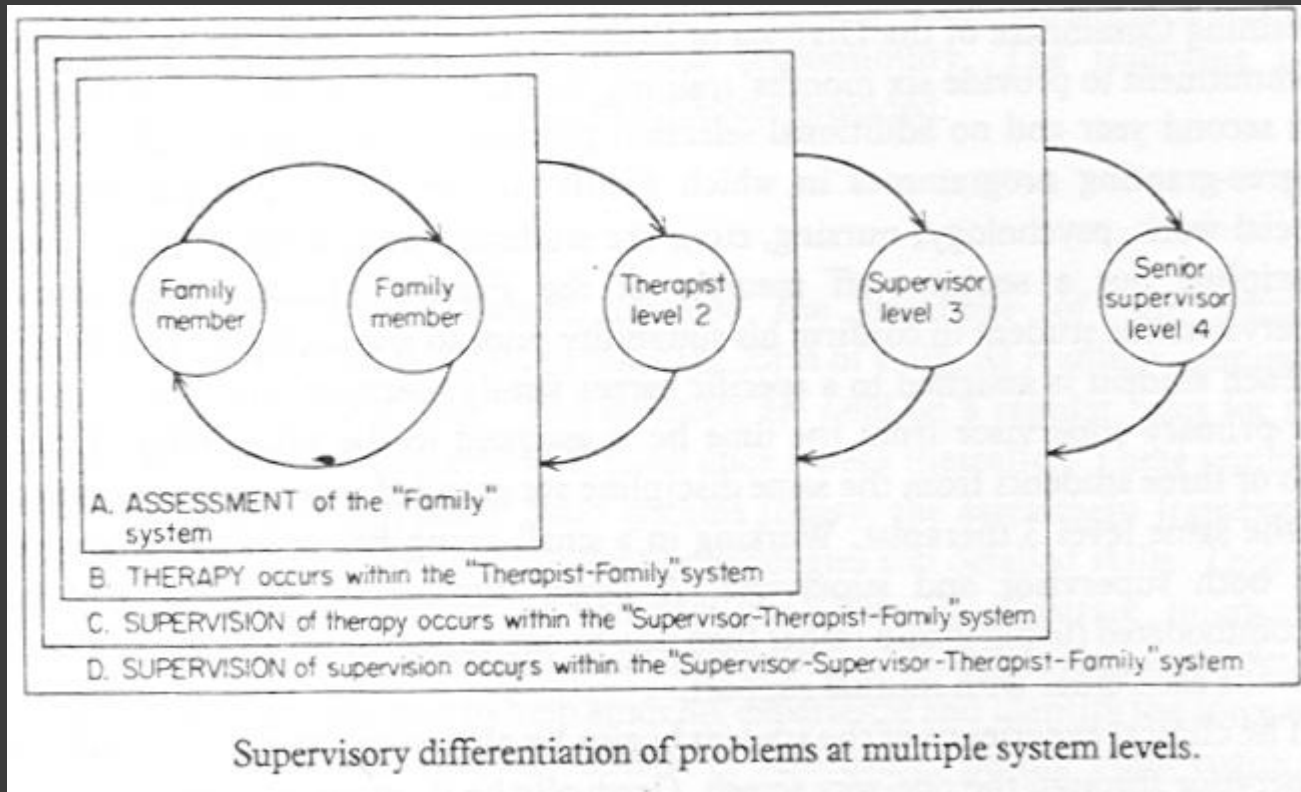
Family member

Family member

Therapist level 2

Supervisor level 3

Senior supervisor level 4

A. ASSESSMENT of the "Family" system

B. THERAPY occurs within the "Therapist-Family" system

C. SUPERVISION of therapy occurs within the "Supervisor-Therapist-Family" system

D. SUPERVISION of supervision occurs within the "Supervisor-Supervisor-Therapist-Family" system

Supervisory differentiation of problems at multiple system levels.